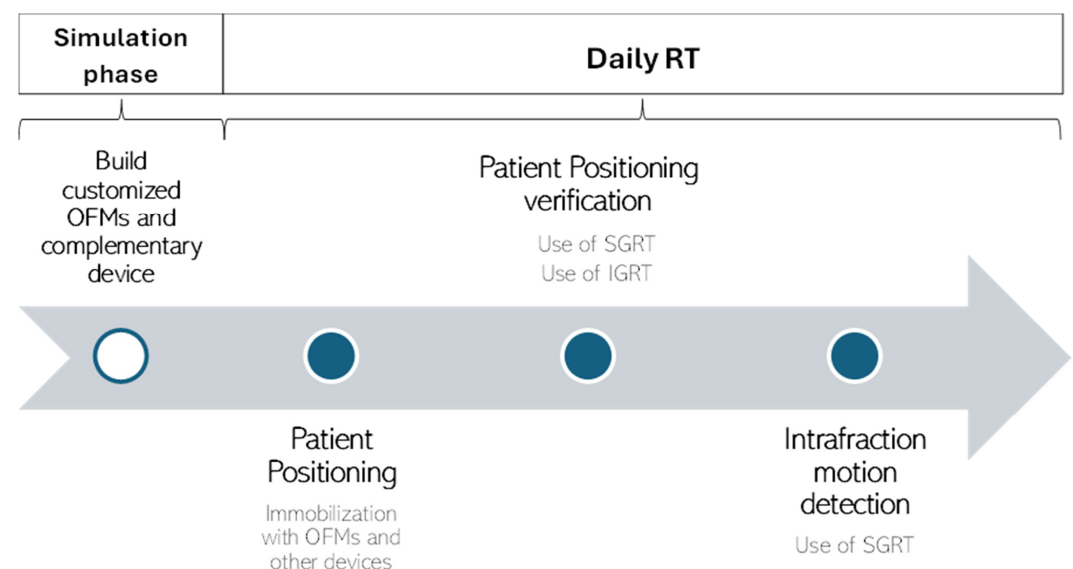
Simulation phase

Daily RT

Build customized OFMs and complementary device

Patient Positioning verification

Use of SGRT
Use of IGRT

Patient Positioning

Immobilization with OFMs and other devices

Intrafraction motion detection

Use of SGRT